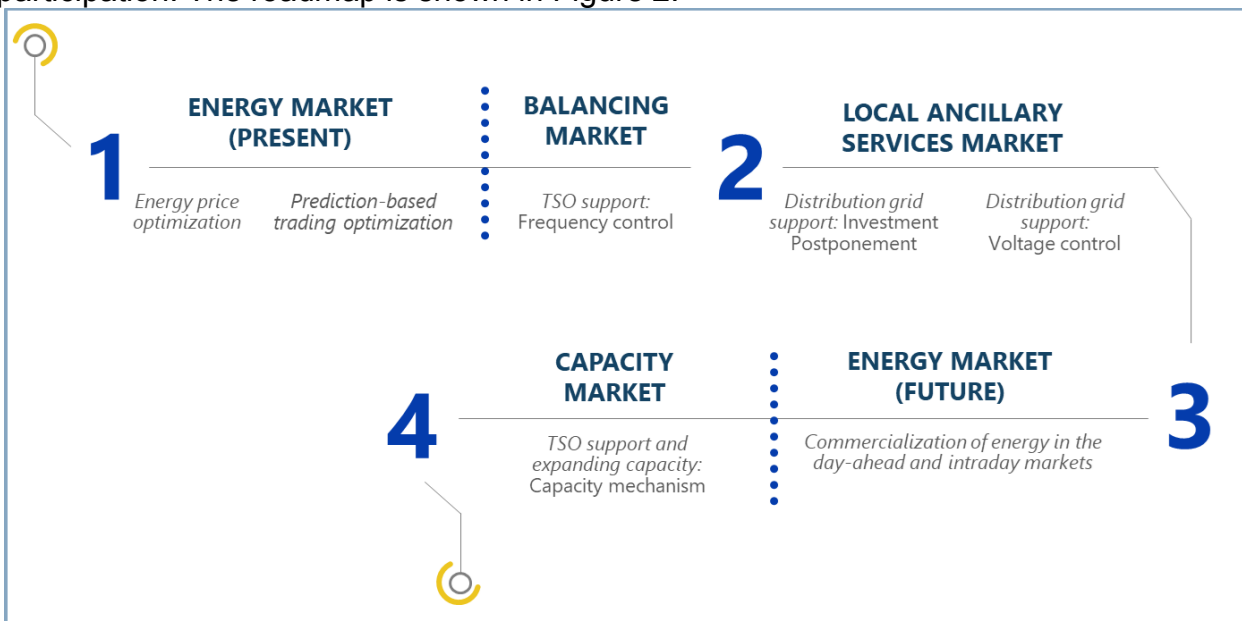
participation. The roadmap is shown in Figure 2.

1

ENERGY MARKET (PRESENT)

Energy price optimization

Prediction-based trading optimization

BALANCING MARKET

TSO support: Frequency control

2

LOCAL ANCILLARY SERVICES MARKET

Distribution grid support: Investment Postponement

Distribution grid support: Voltage control

4

CAPACITY MARKET

TSO support and expanding capacity: Capacity mechanism

ENERGY MARKET (FUTURE)

Commercialization of energy in the day-ahead and intraday markets

3